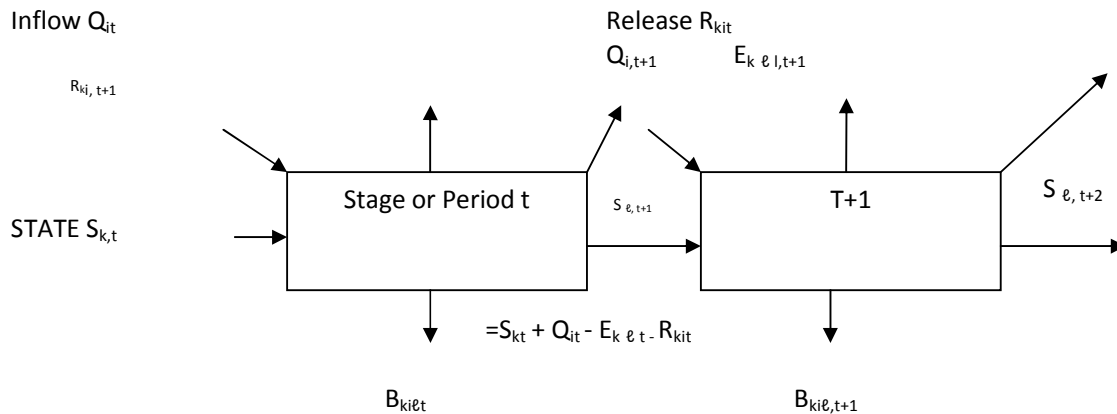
Inflow $Q_{it}$

$R_{ki,\ t+1}$

Release $R_{kit}$

$Q_{i,t+1}$

$E_{k\ \ell\ l,t+1}$

Stage or Period t

$S_{\ell,\ t+1}$

T+1

$S_{\ell,\ t+2}$

STATE $S_{k,t}$

$=S_{kt} + Q_{it} - E_{k\ \ell\ t} - R_{kit}$

$B_{ki\ell t}$

$B_{ki\ell,t+1}$